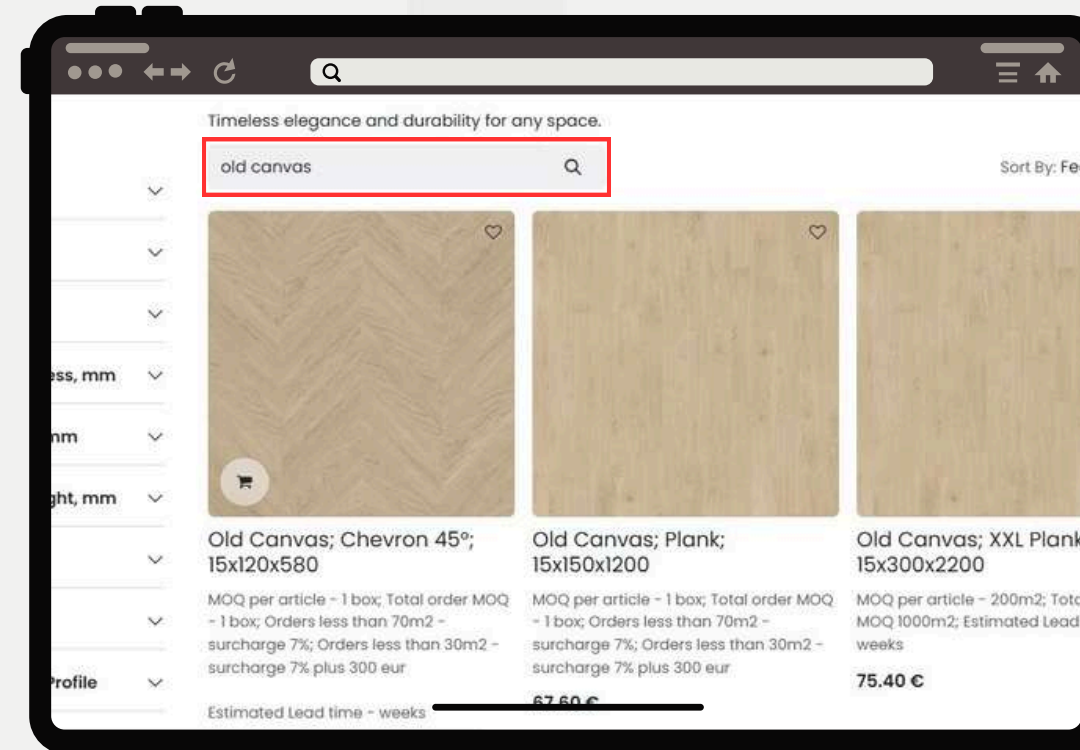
Timeless elegance and durability for any space.

old canvas

Sort By: Fe

ess, mm

nm

ght, mm

Profile

Old Canvas; Chevron 45º; 15x120x580

MOQ per article - 1 box; Total order MOQ - 1 box; Orders less than 70m2 - surcharge 7%; Orders less than 30m2 - surcharge 7% plus 300 eur

Estimated Lead time - weeks

Old Canvas; Plank; 15x150x1200

MOQ per article - 1 box; Total order MOQ - 1 box; Orders less than 70m2 - surcharge 7%; Orders less than 30m2 - surcharge 7% plus 300 eur

67.60 €

Old Canvas; XXL Plank 15x300x2200

MOQ per article - 200m2; Tota MOQ 1000m2; Estimated Lead weeks

75.40 €